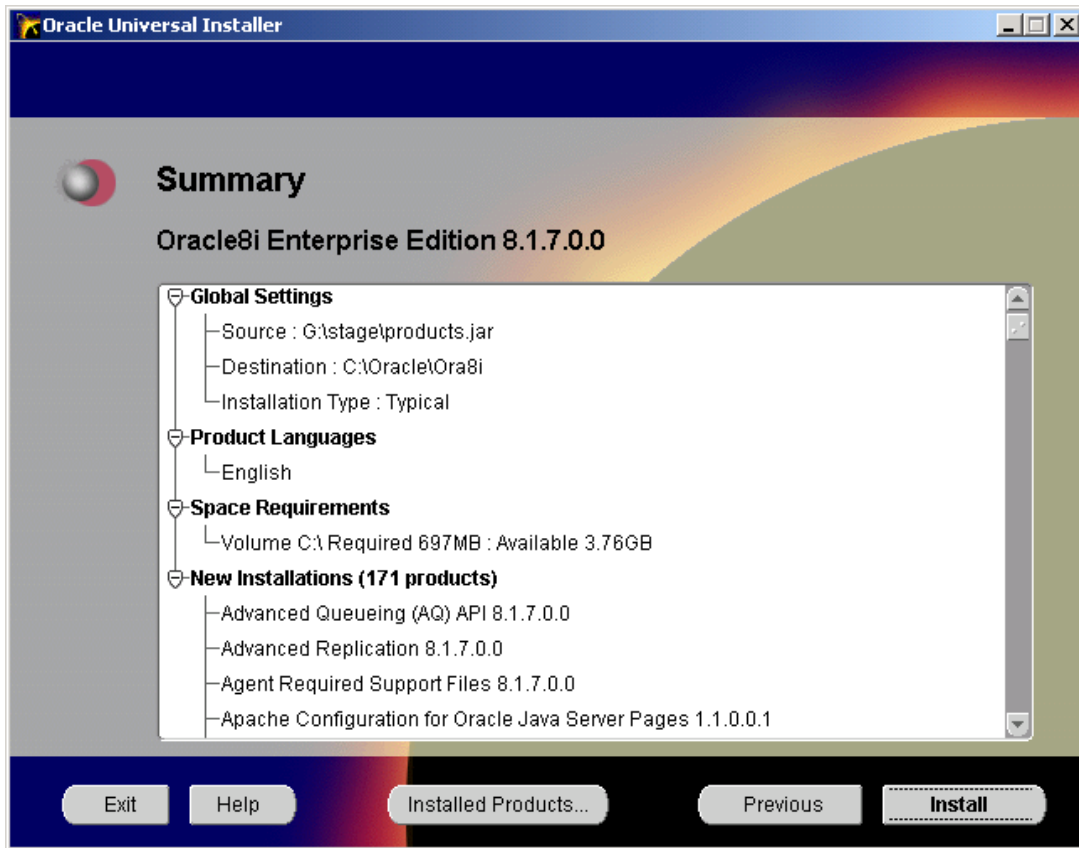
Oracle Universal Installer

Summary

Oracle8i Enterprise Edition 8.1.7.0.0

Global Settings
Source : G:\stage\products.jar
Destination : C:\Oracle\Ora8i
Installation Type : Typical
Product Languages
English
Space Requirements
Volume C:\ Required 697MB : Available 3.76GB
New Installations (171 products)
Advanced Queueing (AQ) API 8.1.7.0.0
Advanced Replication 8.1.7.0.0
Agent Required Support Files 8.1.7.0.0
Apache Configuration for Oracle Java Server Pages 1.1.0.0.1

Exit
Help
Installed Products...
Previous
Install